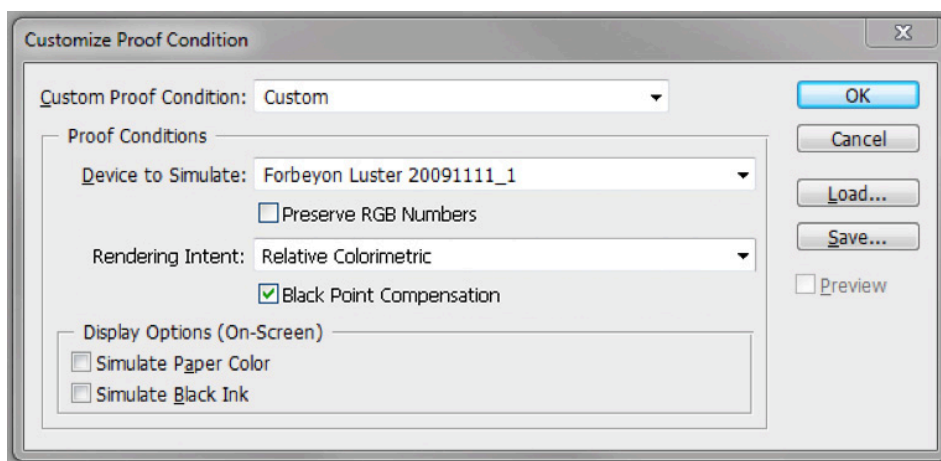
Customize Proof Condition

Custom Proof Condition: Custom

Proof Conditions

Device to Simulate: Forbeyon Luster 20091111_1

Preserve RGB Numbers

Rendering Intent: Relative Colorimetric

Black Point Compensation

Display Options (On-Screen)

Simulate Paper Color

Simulate Black Ink

OK

Cancel

Load...

Save...

Preview